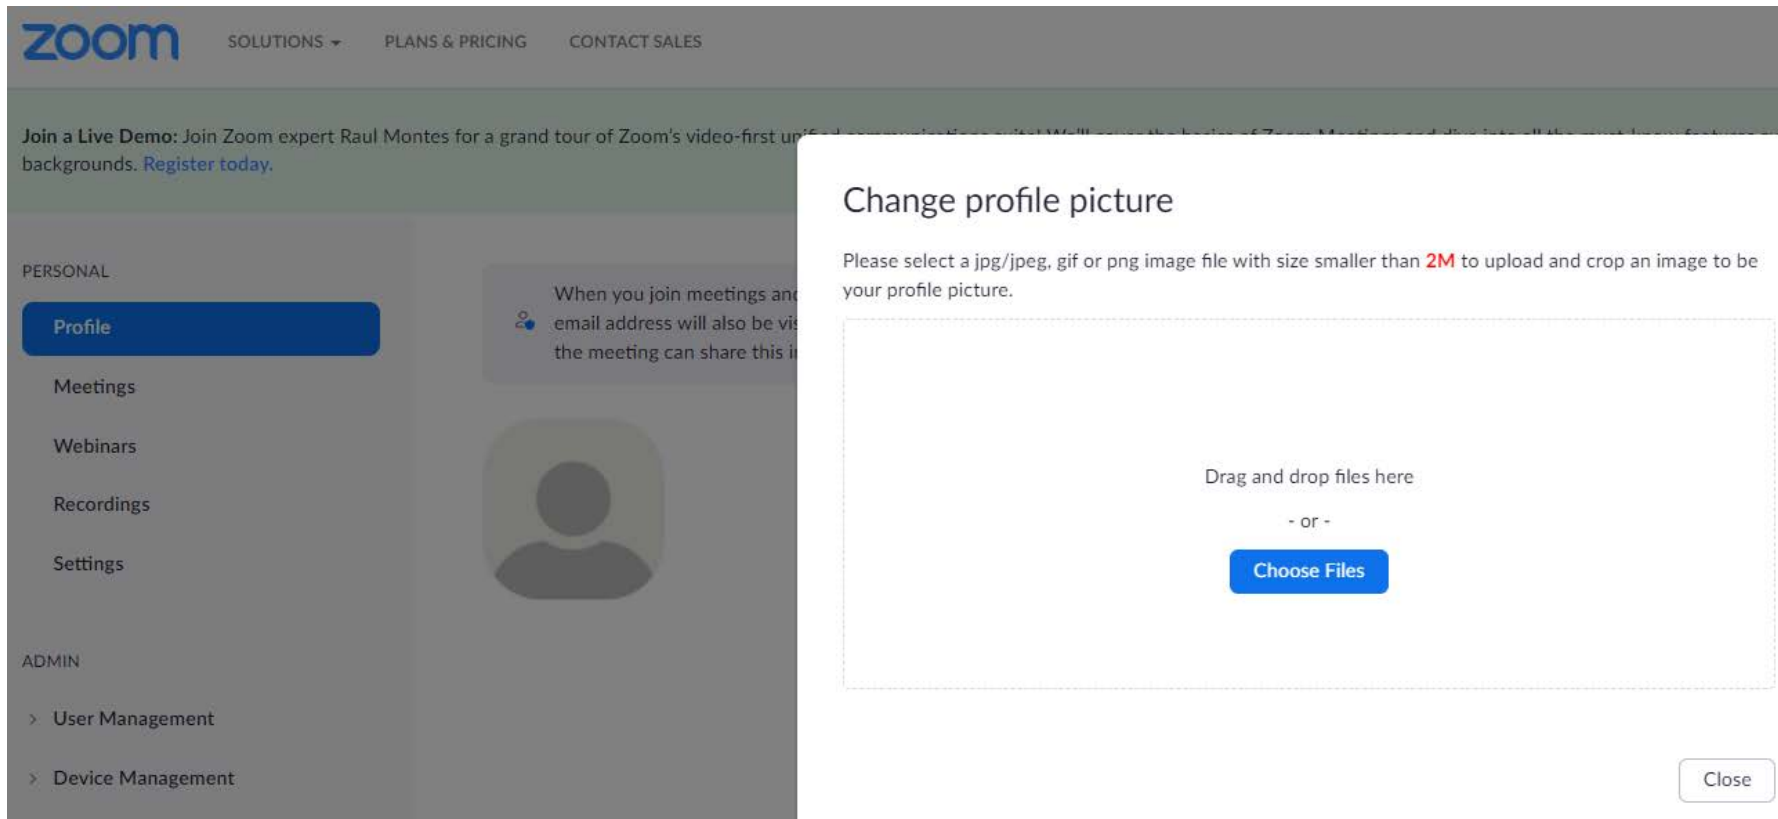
zoom SOLUTIONS PLANS & PRICING CONTACT SALES

Join a Live Demo: Join Zoom expert Raul Montes for a grand tour of Zoom's video-first u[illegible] backgrounds. Register today.

PERSONAL

Profile

Meetings

Webinars

Recordings

Settings

ADMIN

User Management

Device Management

When you join meetings an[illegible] email address will also be vi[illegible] the meeting can share this i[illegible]

Change profile picture

Please select a jpg/jpeg, gif or png image file with size smaller than 2M to upload and crop an image to be your profile picture.

Drag and drop files here

- or -

Choose Files

Close